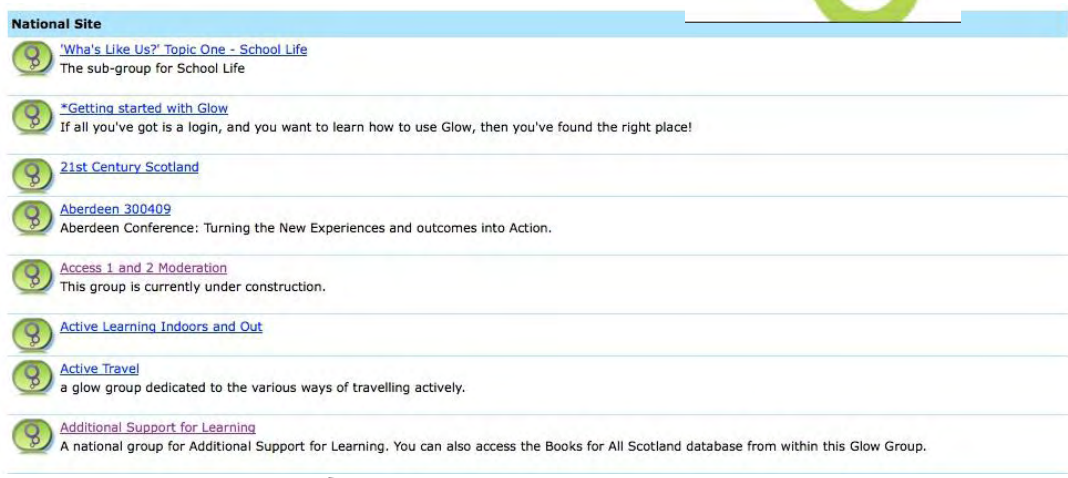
National Site

'Wha's Like Us?' Topic One - School Life
The sub-group for School Life

*Getting started with Glow
If all you've got is a login, and you want to learn how to use Glow, then you've found the right place!

21st Century Scotland

Aberdeen 300409
Aberdeen Conference: Turning the New Experiences and outcomes into Action.

Access 1 and 2 Moderation
This group is currently under construction.

Active Learning Indoors and Out

Active Travel
a glow group dedicated to the various ways of travelling actively.

Additional Support for Learning
A national group for Additional Support for Learning. You can also access the Books for All Scotland database from within this Glow Group.